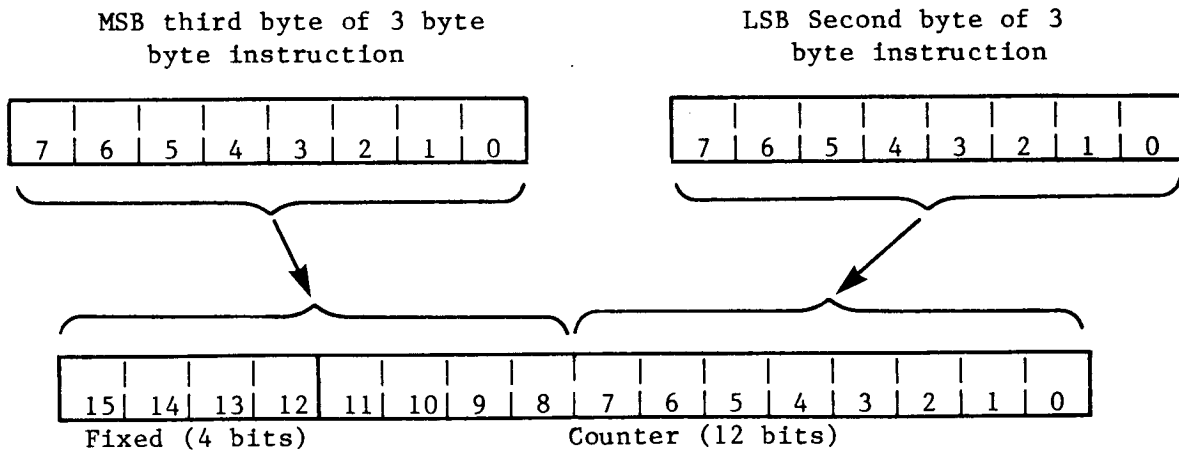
MSB third byte of 3 byte byte instruction

LSB Second byte of 3 byte instruction

| 7 | 6 | 5 | 4 | 3 | 2 | 1 | 0 |
|---|---|---|---|---|---|---|---|

| 7 | 6 | 5 | 4 | 3 | 2 | 1 | 0 |
|---|---|---|---|---|---|---|---|

| 15 | 14 | 13 | 12 | 11 | 10 | 9 | 8 | 7 | 6 | 5 | 4 | 3 | 2 | 1 | 0 |
|---|---|---|---|---|---|---|---|---|---|---|---|---|---|---|---|

Fixed (4 bits)

Counter (12 bits)